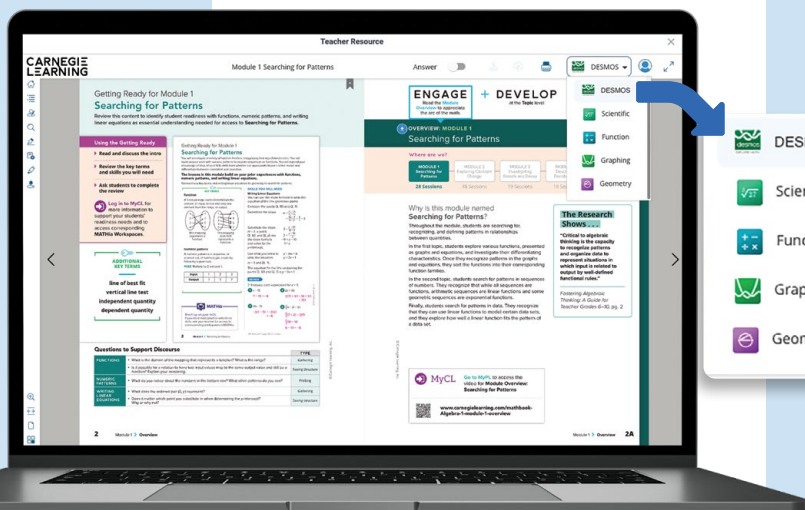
Teacher Resource

CARNEGIE LEARNING

Module 1 Searching for Patterns

Answer

DESMOS

DESMOS
Scientific
Function
Graphing
Geometry

Getting Ready for Module 1
Searching for Patterns

Review this content to identify student readiness with functions, numeric patterns, and writing linear equations as essential understanding needed for access to Searching for Patterns.

Using the Getting Ready

Read and discuss the intro

Review the key terms and skills you will need

Ask students to complete the review

Log in to MyCL for more information to support your students' readiness needs and to access corresponding MATHia Workspaces

ADDITIONAL KEY TERMS

line of best fit
vertical line test
independent quantity
dependent quantity

Getting Ready for Module 1
Searching for Patterns

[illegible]

Questions to Support Discourse

TYPE

| | | |
|---|---|---|
| FUNCTIONS | What is the domain of the mapping that represents a function? What is the range? | Gathering |
| | Is it possible for a relation to be function if input values map to the same output value and still be a function? Explain your reasoning. | Seeing Structure |
| NUMERIC PATTERNS | What do you notice about the numbers in the pattern? What other patterns do you see? | Probing |
| WRITING LINEAR EQUATIONS | What does the ordered pair (0, y) represent? | Gathering |
| | Does it matter which point you substitute in when determining the y-intercept? Why or why not? | Seeing Structure |

2 Module 1 > Overview

ENGAGE
Read the Module Overview to appreciate the arc of the math.

+ DEVELOP
at the Topic level

OVERVIEW: MODULE 1
Searching for Patterns

Where are we?

MODULE 1 Searching for Patterns
24 Sessions

MODULE 2 Exploring Constant Change
46 Sessions

MODULE 3 Investigating Growth and Decay
20 Sessions

MODULE 4 Describing Distributions
18 Sessions

MODULE 5 Maximizing and Minimizing
44 Sessions

Why is this module named Searching for Patterns?

Throughout the module, students are searching for, recognizing, and defining patterns in relationships between quantities.

In the first topic, students explore various functions, presented as graphs and equations, and investigate their differentiating characteristics. Once they recognize patterns in the graphs and the equations, they sort the functions into their corresponding function families.

In the second topic, students search for patterns in sequences of numbers. They recognize that while all sequences are functions, arithmetic sequences are linear functions and some geometric sequences are exponential functions.

Finally, students search for patterns in data. They recognize that they can use linear functions to model certain data sets, and they explore how well a linear function fits the patterns of a data set.

The Research Shows . . .

"Critical to algebraic thinking is the capacity to recognize patterns and organize data to represent situations in which input is related to output by well-defined functional rules."

Fostering Algebraic Thinking: A Guide for Teacher Grades 6–10, pg. 2

MyCL Go to MyCL to access the video for Module Overview: Searching for Patterns

www.carnegielearning.com/mathbook-Algebra-1-module-1-overview

Module 1 > Overview 2A

DESMOS
Scientific
Function
Graphing
Geometry